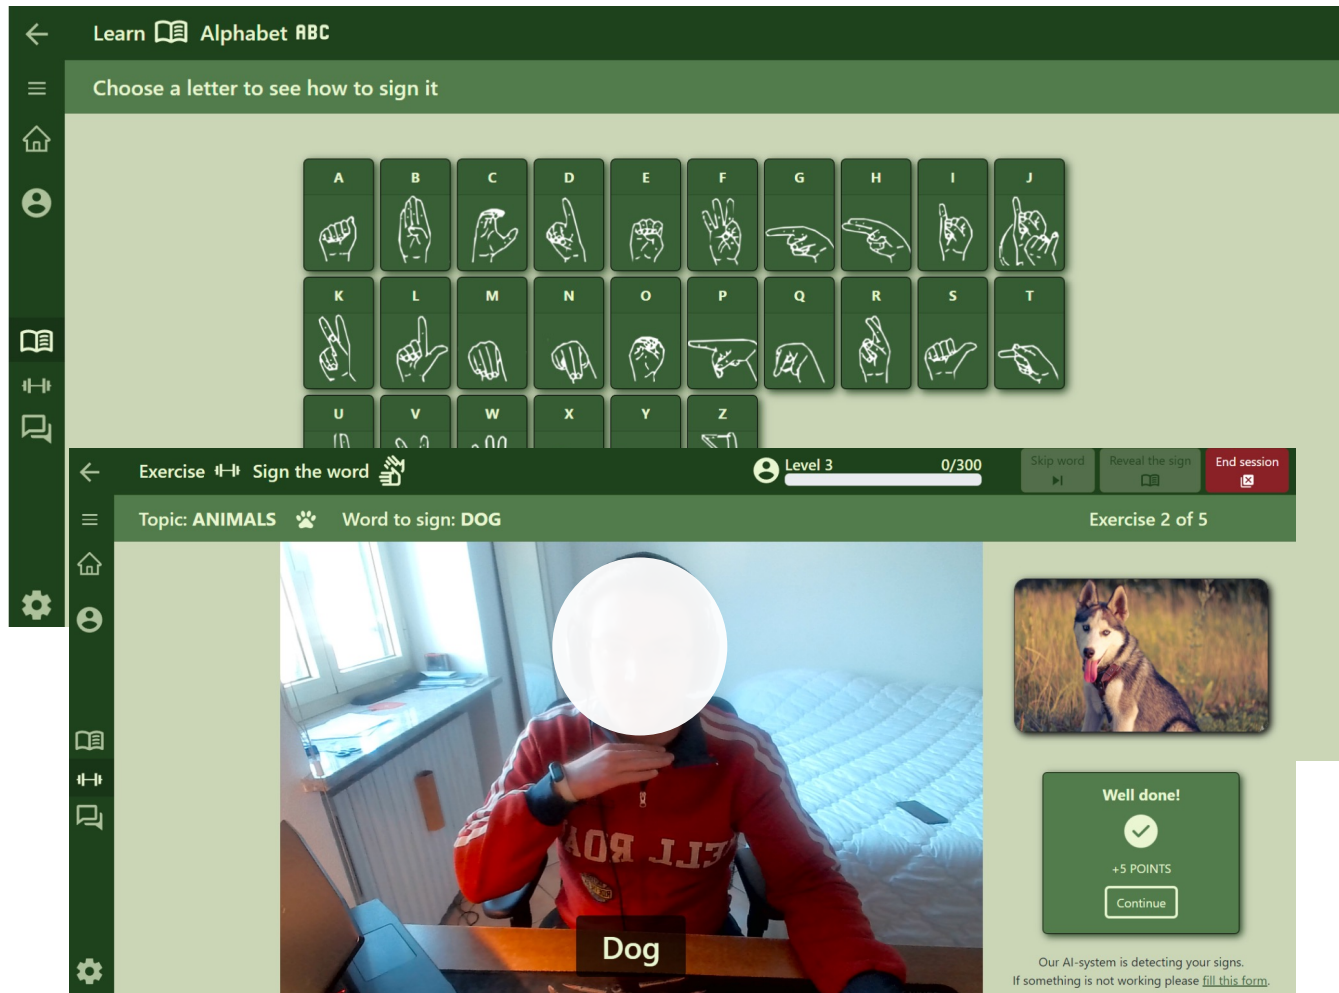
Learn Alphabet ABC

Choose a letter to see how to sign it

A B C D E F G H I J
K L M N O P Q R S T
U V W X Y Z

Exercise Sign the word

Level 3 0/300

Skip word

Reveal the sign

End session

Topic: ANIMALS Word to sign: DOG Exercise 2 of 5

Dog

Well done!

+5 POINTS

Continue

Our AI-system is detecting your signs. If something is not working please fill this form.